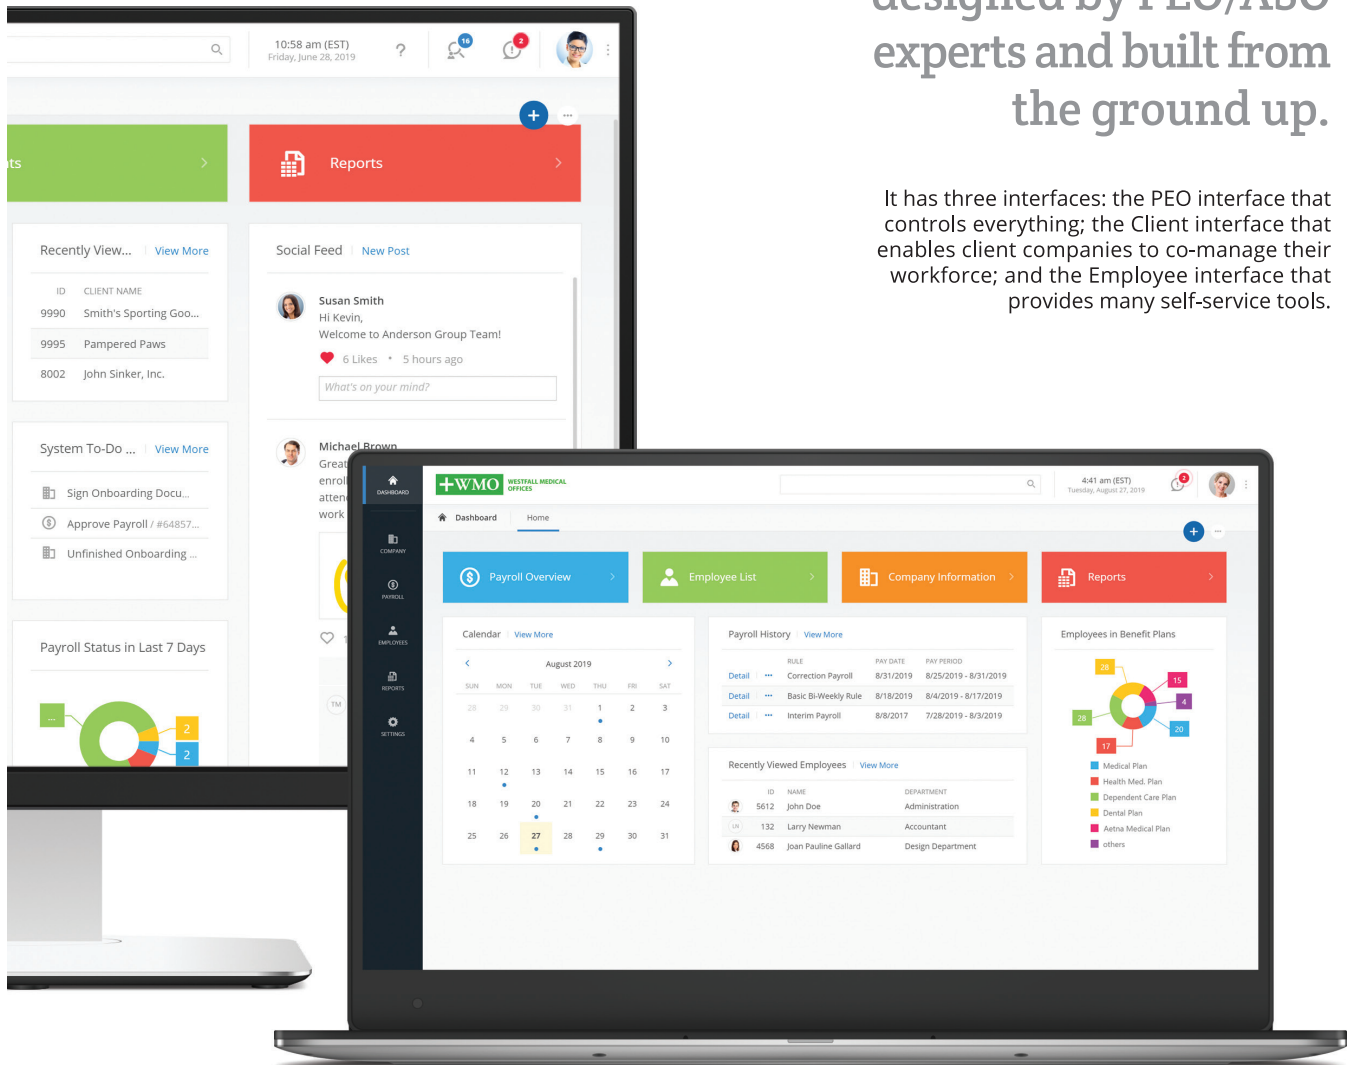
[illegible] by PEO/ASO experts and built from the ground up.

It has three interfaces: the PEO interface that controls everything; the Client interface that enables client companies to co-manage their workforce; and the Employee interface that provides many self-service tools.

10:58 am (EST)
Friday, June 28, 2019
?
16
2

+
...

ts
Reports

Recently View... | View More
ID CLIENT NAME
9990 Smith's Sporting Goo...
9995 Pampered Paws
8002 John Sinker, Inc.

Social Feed | New Post
Susan Smith
Hi Kevin,
Welcome to Anderson Group Team!
6 Likes • 5 hours ago
What's on your mind?

Michael Brown
Great
enrol
atten
work

System To-Do ... | View More
Sign Onboarding Docu...
Approve Payroll / #64857...
Unfinished Onboarding ...

Payroll Status in Last 7 Days
2
2

DASHBOARD
COMPANY
PAYROLL
EMPLOYEES
REPORTS
SETTINGS

+WMO WESTFALL MEDICAL OFFICES
4:41 am (EST)
Tuesday, August 27, 2019
2

Dashboard | Home

Payroll Overview
Employee List
Company Information
Reports

Calendar | View More
August 2019
| SUN | MON | TUE | WED | THU | FRI | SAT |
|---|---|---|---|---|---|---|
| 28 | 29 | 30 | 31 | 1 | 2 | 3 |
| 4 | 5 | 6 | 7 | 8 | 9 | 10 |
| 11 | 12 | 13 | 14 | 15 | 16 | 17 |
| 18 | 19 | 20 | 21 | 22 | 23 | 24 |
| 25 | 26 | 27 | 28 | 29 | 30 | 31 |

Payroll History | View More
| | | RULE | PAY DATE | PAY PERIOD |
|---|---|---|---|---|
| Detail | ... | Correction Payroll | 8/31/2019 | 8/25/2019 - 8/31/2019 |
| Detail | ... | Basic Bi-Weekly Rule | 8/18/2019 | 8/4/2019 - 8/17/2019 |
| Detail | ... | Interim Payroll | 8/8/2017 | 7/28/2019 - 8/3/2019 |

Recently Viewed Employees | View More
| | ID | NAME | DEPARTMENT |
|---|---|---|---|
| | 5612 | John Doe | Administration |
| LN | 132 | Larry Newman | Accountant |
| | 4568 | Joan Pauline Gallard | Design Department |

Employees in Benefit Plans
28
15
4
20
17
28
Medical Plan
Health Med. Plan
Dependent Care Plan
Dental Plan
Aetna Medical Plan
others